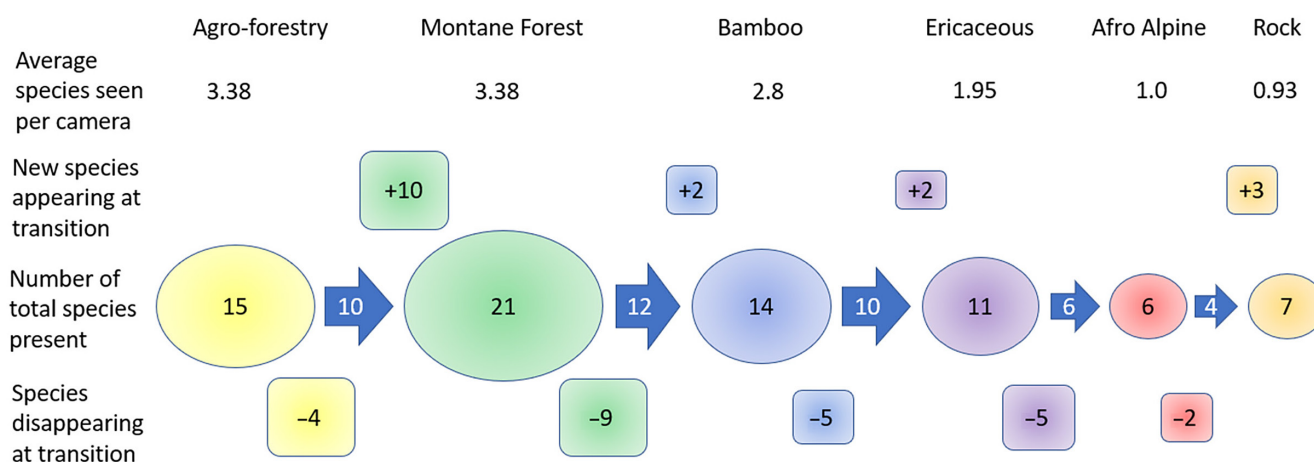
| | Agro-forestry | | Montane Forest | | Bamboo | | Ericaceous | | Afro Alpine | | Rock |
|---|---|---|---|---|---|---|---|---|---|---|---|
| Average species seen per camera | 3.38 | | 3.38 | | 2.8 | | 1.95 | | 1.0 | | 0.93 |
| New species appearing at transition | | +10 | | +2 | | +2 | | | | +3 | |
| Number of total species present | 15 | 10 | 21 | 12 | 14 | 10 | 11 | 6 | 6 | 4 | 7 |
| Species disappearing at transition | | −4 | | −9 | | −5 | | −5 | | −2 | |